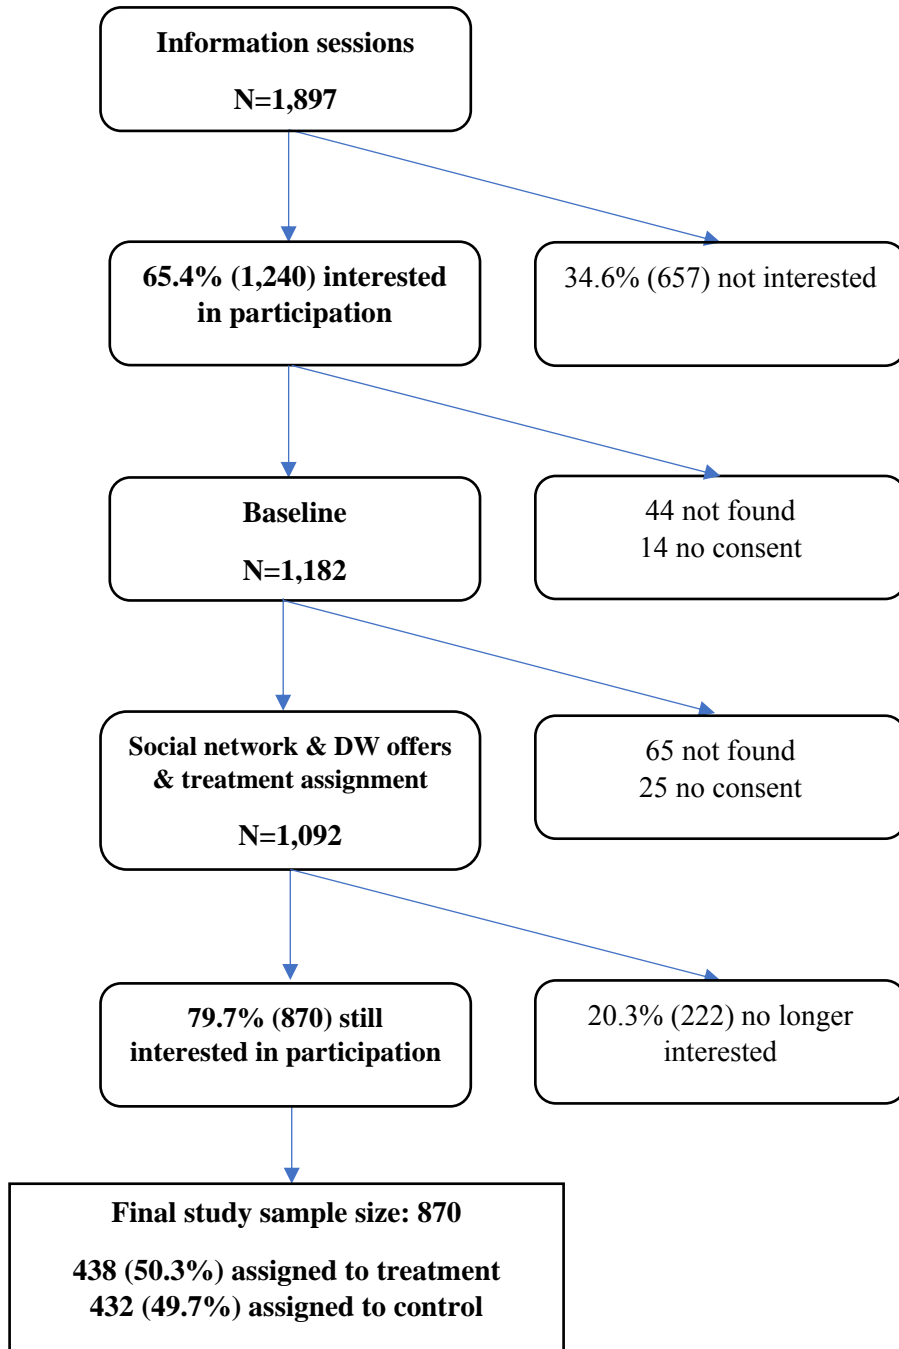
Information sessions

N=1,897

65.4% (1,240) interested in participation

34.6% (657) not interested

Baseline

N=1,182

44 not found
14 no consent

Social network & DW offers & treatment assignment

N=1,092

65 not found
25 no consent

79.7% (870) still interested in participation

20.3% (222) no longer interested

Final study sample size: 870

438 (50.3%) assigned to treatment
432 (49.7%) assigned to control